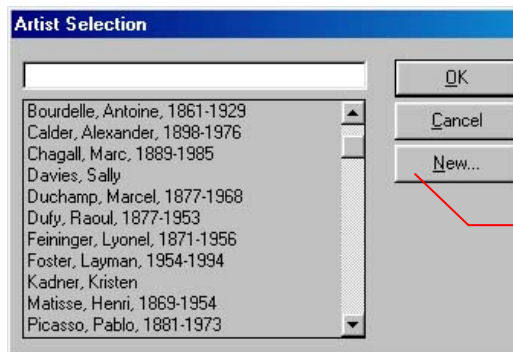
Artist Selection

Bourdelle, Antoine, 1861-1929
Calder, Alexander, 1898-1976
Chagall, Marc, 1889-1985
Davies, Sally
Duchamp, Marcel, 1877-1968
Dufy, Raoul, 1877-1953
Feininger, Lyonel, 1871-1956
Foster, Layman, 1954-1994
Kadner, Kristen
Matisse, Henri, 1869-1954
Picasso, Pablo, 1881-1973

OK
Cancel
New...